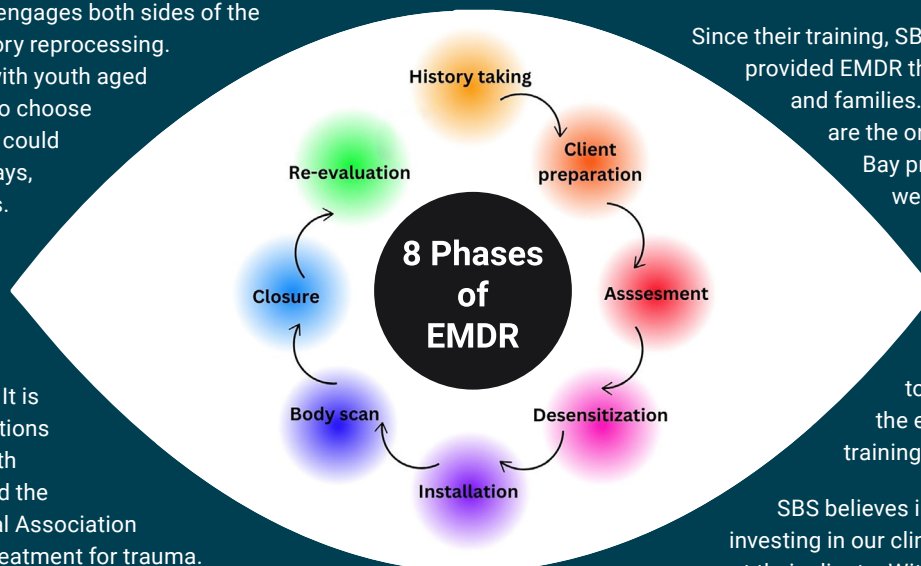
engages both sides of the
ory reprocessing.
vith youth aged
o choose
could
ays,
s.

It is
tions
th
d the
al Association
eatment for trauma.

Since their training, SB
provided EMDR th
and families.
are the o
Bay p
we

to
the e
training

SBS believes i
investing in our cli

History taking
Client preparation
Asssesment
Desensitization
Installation
Body scan
Closure
Re-evaluation

8 Phases of EMDR